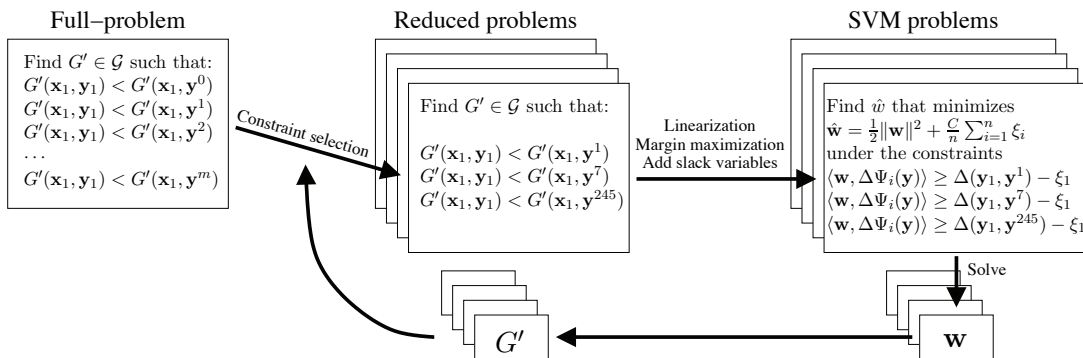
Full–problem

Find $G' \in \mathcal{G}$ such that:
$G'(\mathbf{x}_1, \mathbf{y}_1) < G'(\mathbf{x}_1, \mathbf{y}^0)$
$G'(\mathbf{x}_1, \mathbf{y}_1) < G'(\mathbf{x}_1, \mathbf{y}^1)$
$G'(\mathbf{x}_1, \mathbf{y}_1) < G'(\mathbf{x}_1, \mathbf{y}^2)$
$\dots$
$G'(\mathbf{x}_1, \mathbf{y}_1) < G'(\mathbf{x}_1, \mathbf{y}^m)$

Constraint selection

Reduced problems

Find $G' \in \mathcal{G}$ such that:
$G'(\mathbf{x}_1, \mathbf{y}_1) < G'(\mathbf{x}_1, \mathbf{y}^1)$
$G'(\mathbf{x}_1, \mathbf{y}_1) < G'(\mathbf{x}_1, \mathbf{y}^7)$
$G'(\mathbf{x}_1, \mathbf{y}_1) < G'(\mathbf{x}_1, \mathbf{y}^{245})$

Linearization
Margin maximization
Add slack variables

SVM problems

Find $\hat{w}$ that minimizes
$\hat{\mathbf{w}} = \frac{1}{2}\|\mathbf{w}\|^2 + \frac{C}{n}\sum_{i=1}^{n} \xi_i$
under the constraints
$\langle \mathbf{w}, \Delta\Psi_i(\mathbf{y}) \rangle \geq \Delta(\mathbf{y}_1, \mathbf{y}^1) - \xi_1$
$\langle \mathbf{w}, \Delta\Psi_i(\mathbf{y}) \rangle \geq \Delta(\mathbf{y}_1, \mathbf{y}^7) - \xi_1$
$\langle \mathbf{w}, \Delta\Psi_i(\mathbf{y}) \rangle \geq \Delta(\mathbf{y}_1, \mathbf{y}^{245}) - \xi_1$

Solve

$\mathbf{w}$

$G'$